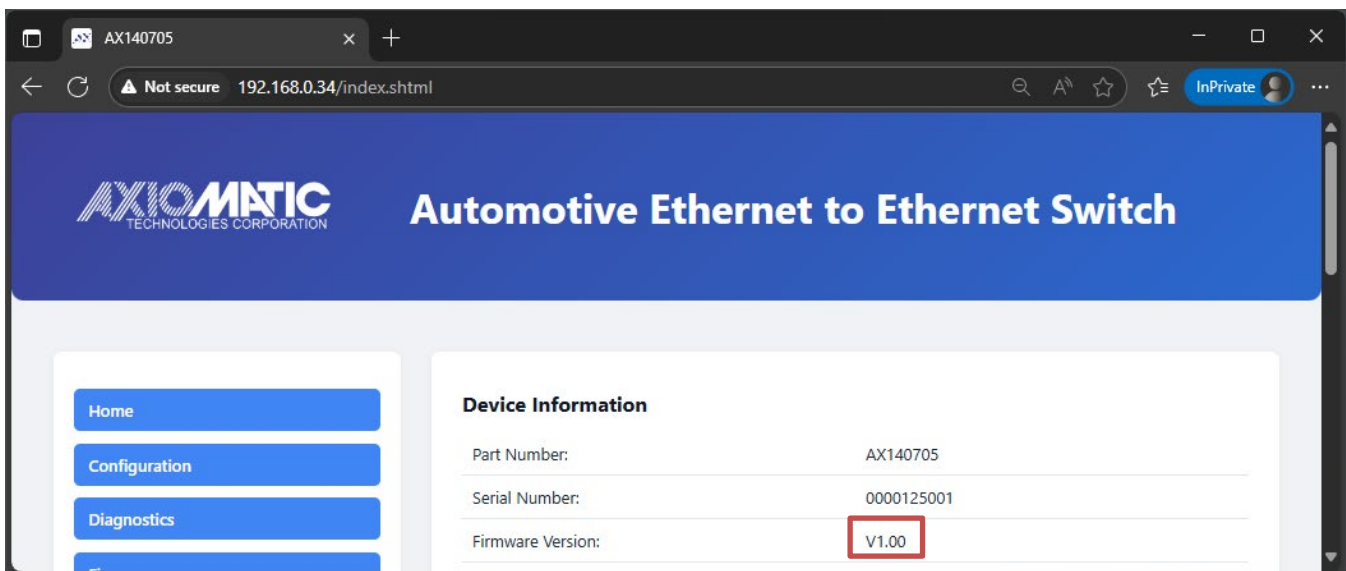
AX140705
Not secure 192.168.0.34/index.shtml
InPrivate

AXIOMATIC
TECHNOLOGIES CORPORATION

Automotive Ethernet to Ethernet Switch

Home
Configuration
Diagnostics
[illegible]

Device Information

| Part Number: | AX140705 |
|---|---|
| Serial Number: | 0000125001 |
| Firmware Version: | V1.00 |